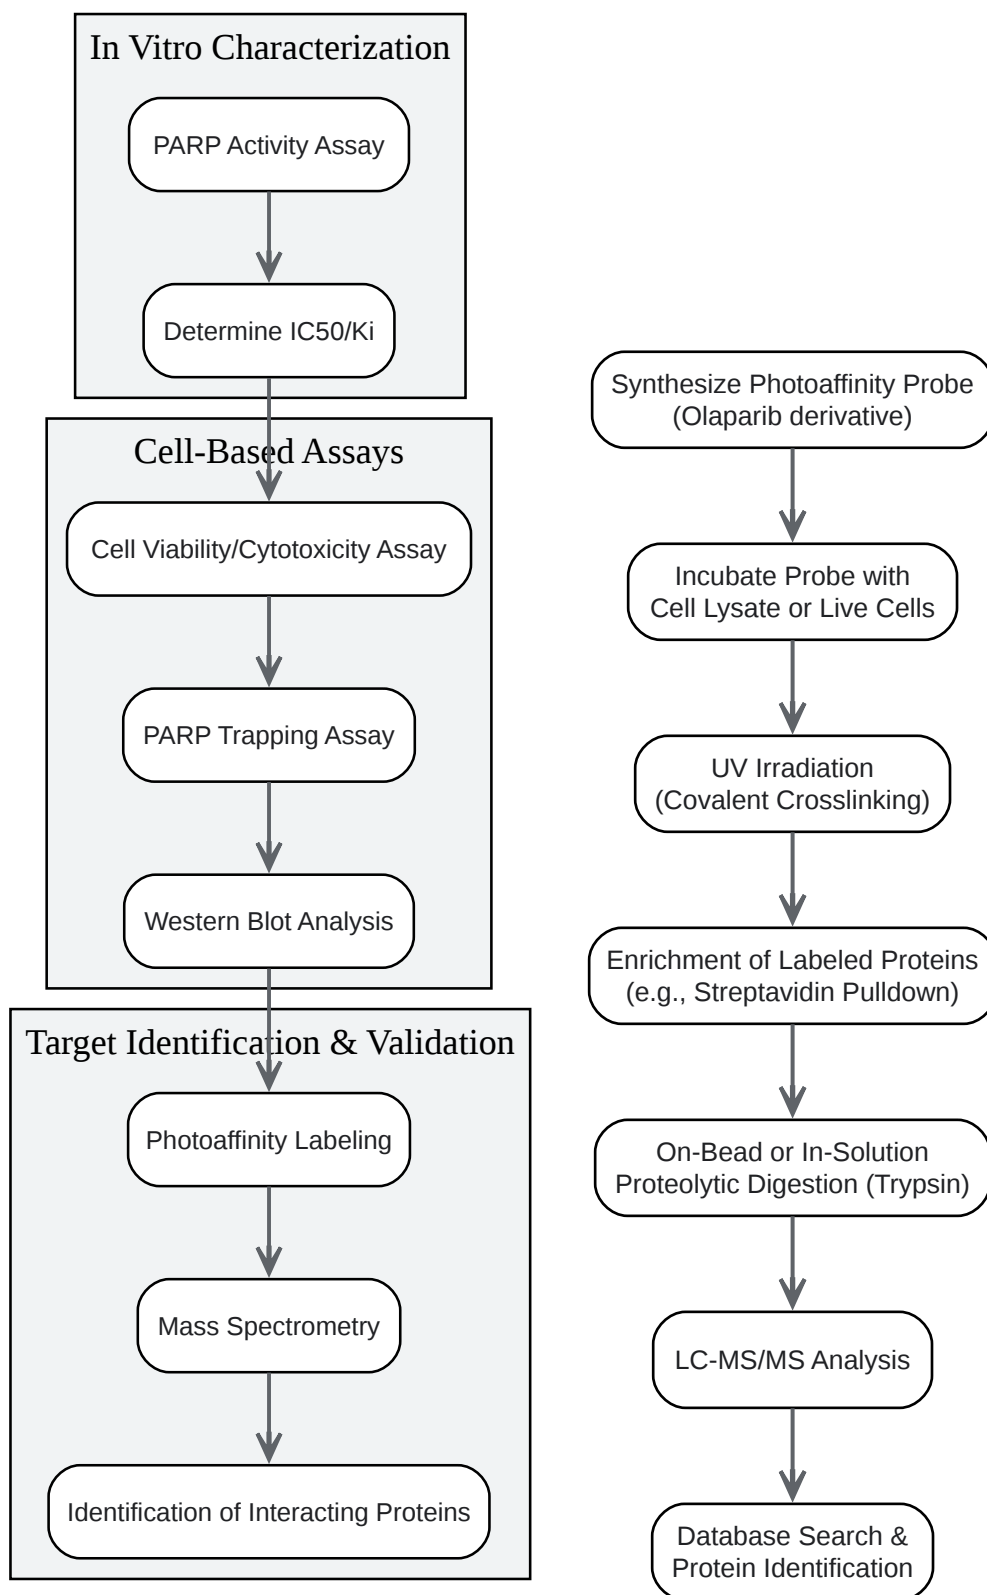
In Vitro Characterization

PARP Activity Assay

Determine IC50/Ki

Cell-Based Assays

Cell Viability/Cytotoxicity Assay

PARP Trapping Assay

Western Blot Analysis

Target Identification & Validation

Photoaffinity Labeling

Mass Spectrometry

Identification of Interacting Proteins

Synthesize Photoaffinity Probe (Olaparib derivative)

Incubate Probe with Cell Lysate or Live Cells

UV Irradiation (Covalent Crosslinking)

Enrichment of Labeled Proteins (e.g., Streptavidin Pulldown)

On-Bead or In-Solution Proteolytic Digestion (Trypsin)

LC-MS/MS Analysis

Database Search & Protein Identification